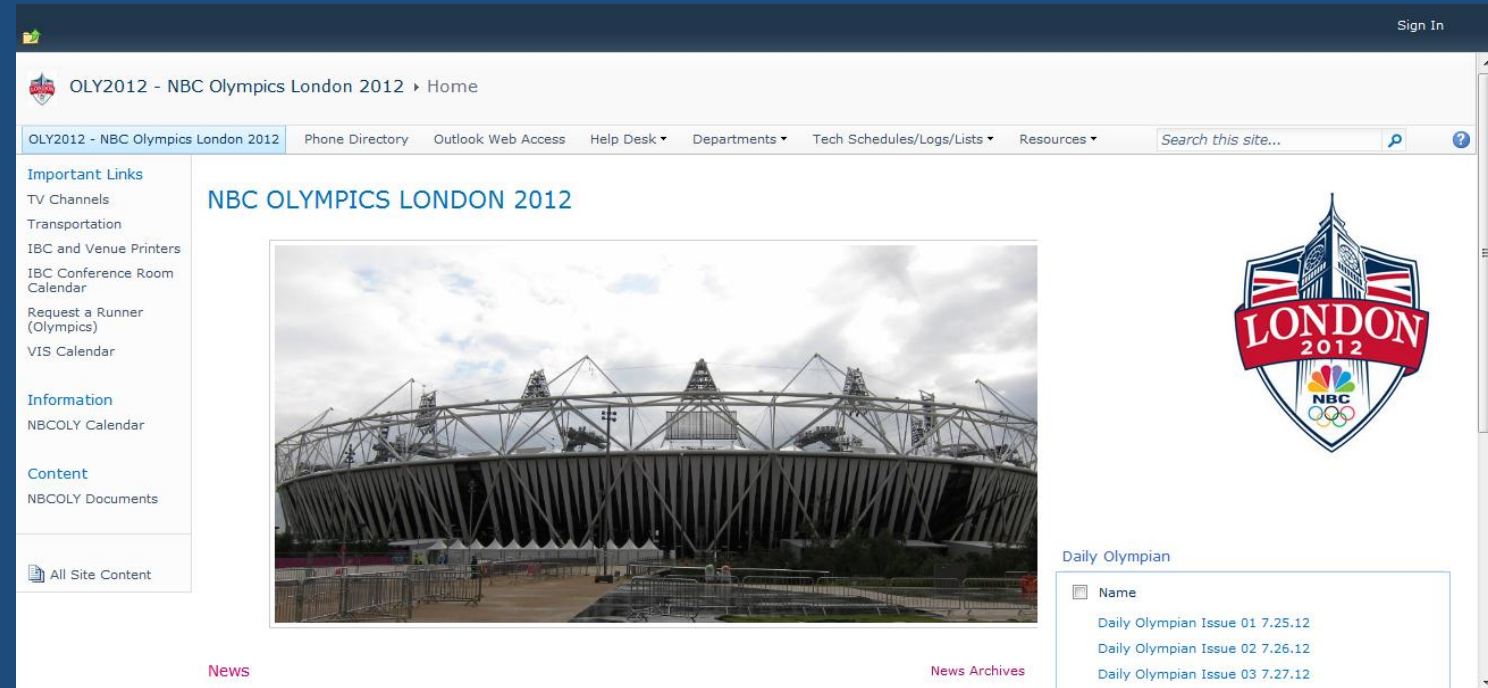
Sign In

OLY2012 - NBC Olympics London 2012 ▸ Home

OLY2012 - NBC Olympics London 2012 Phone Directory Outlook Web Access Help Desk ▾ Departments ▾ Tech Schedules/Logs/Lists ▾ Resources ▾ Search this site...

Important Links
TV Channels
Transportation
IBC and Venue Printers
IBC Conference Room Calendar
Request a Runner (Olympics)
VIS Calendar

Information
NBCOLY Calendar

Content
NBCOLY Documents

All Site Content

NBC OLYMPICS LONDON 2012

LONDON 2012 NBC

Daily Olympian

Name
Daily Olympian Issue 01 7.25.12
Daily Olympian Issue 02 7.26.12
Daily Olympian Issue 03 7.27.12

News

News Archives